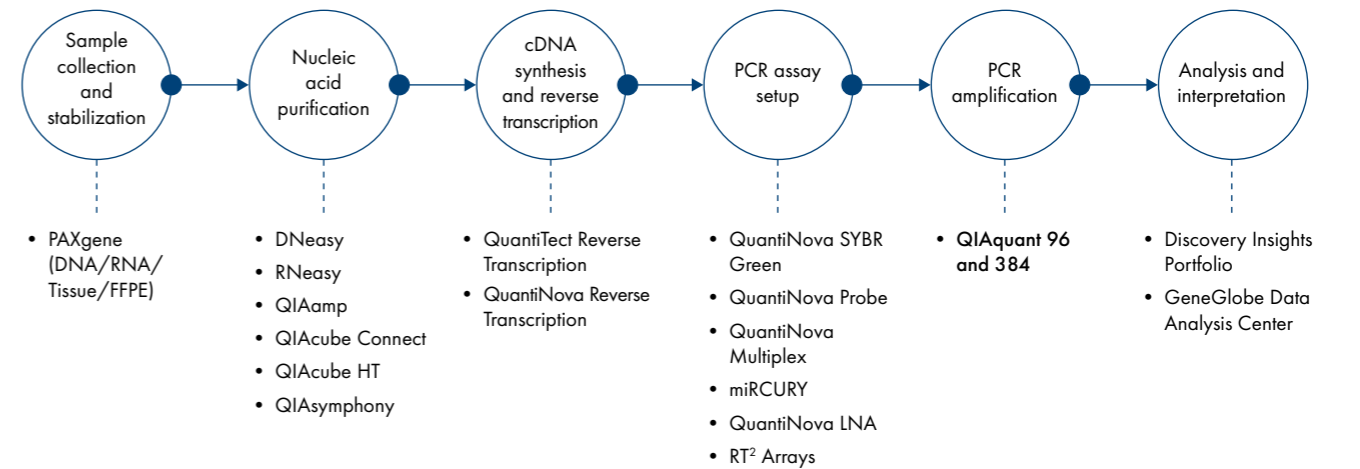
Sample collection and stabilization

Nucleic acid purification

cDNA synthesis and reverse transcription

PCR assay setup

PCR amplification

Analysis and interpretation

- PAXgene (DNA/RNA/Tissue/FFPE)

- DNeasy
- RNeasy
- QIAamp
- QIAcube Connect
- QIAcube HT
- QIAsymphony

- QuantiTect Reverse Transcription
- QuantiNova Reverse Transcription

- QuantiNova SYBR Green
- QuantiNova Probe
- QuantiNova Multiplex
- miRCURY
- QuantiNova LNA
- RT$^2$ Arrays

- QIAquant 96 and 384

- Discovery Insights Portfolio
- GeneGlobe Data Analysis Center